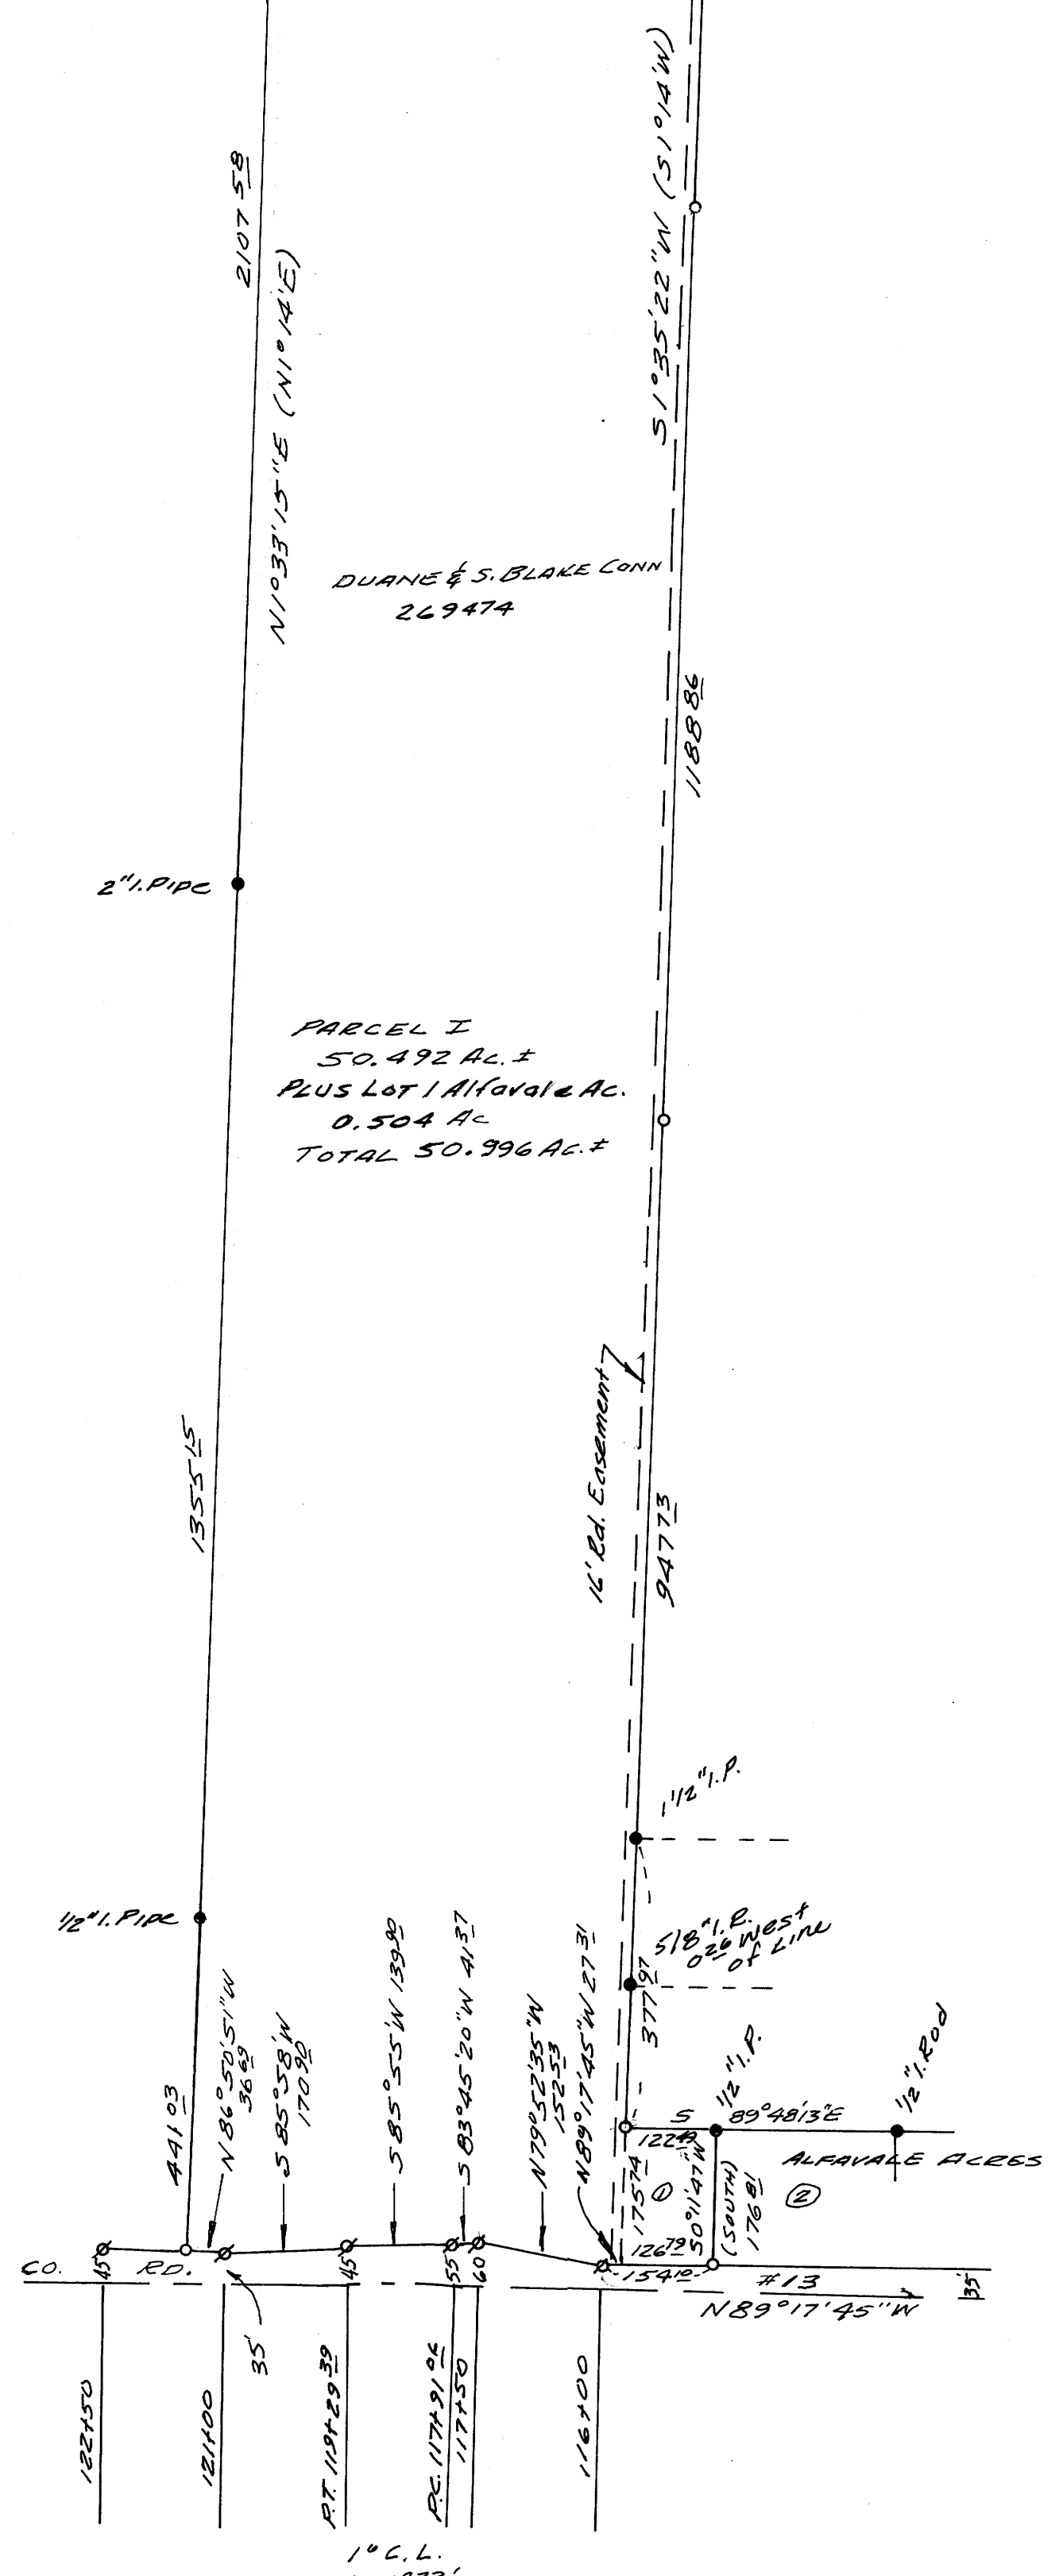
2107.58
N1°33'15"E (N1°14'E)
S1°35'22"W (S1°14'W)
DUANE & S. BLAKE CONN
269474
1188.86
2" I. Pipe
PARCEL I
50.492 Ac.±
PLUS LOT 1 Alfavale Ac.
0.504 Ac
TOTAL 50.996 Ac.±
1355.15
16' Rd. Easement
947.73
1 1/2" I.P.
1/2" I. Pipe
5/8" I.P. 0.26 West of Line
377.97
441.03
N86°50'51"W 36.69
S85°58'W 170.90
S85°55'W 139.90
S83°45'20"W 41.37
N79°52'35"W 152.53
N89°17'45"W 27.31
1/2" I.P.
1/2" I. Rod
S 89°48'13"E
122.49
ALFAVALE ACRES
175.74
①
S0°14'7"W
(SOUTH) 176.81
②
126.79
CO. RD.
45
45
55
60
154.10
#13
N89°17'45"W
35'
35'
122+50
121+00
P.T. 119+29.39
P.C. 117+91.04
117+50
116+00
1° C.L.
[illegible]